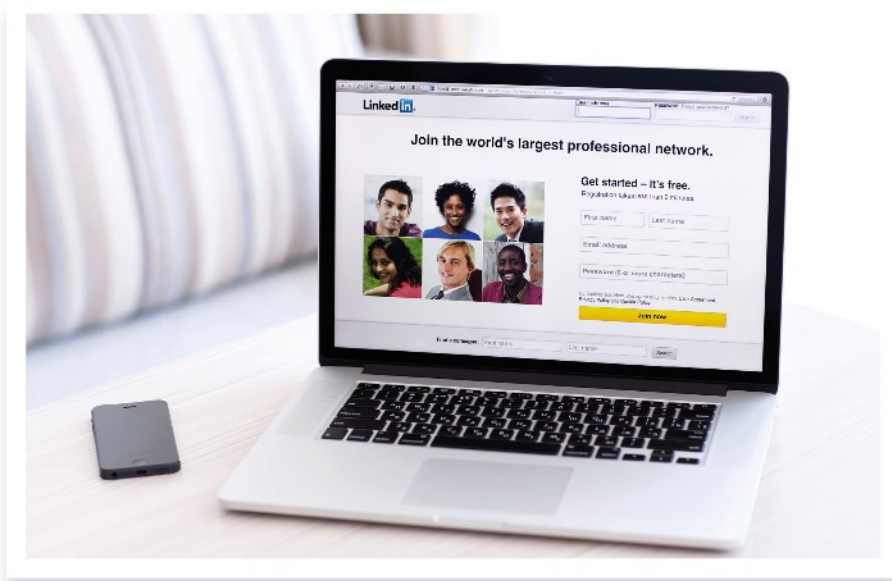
LinkedIn

Join the world's largest professional network.

Get started – it's free.
Registration takes less than 2 minutes

First name
Last name
Email address
Password (6 or more characters)

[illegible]

Join now

Find a colleague: First name Last name Search